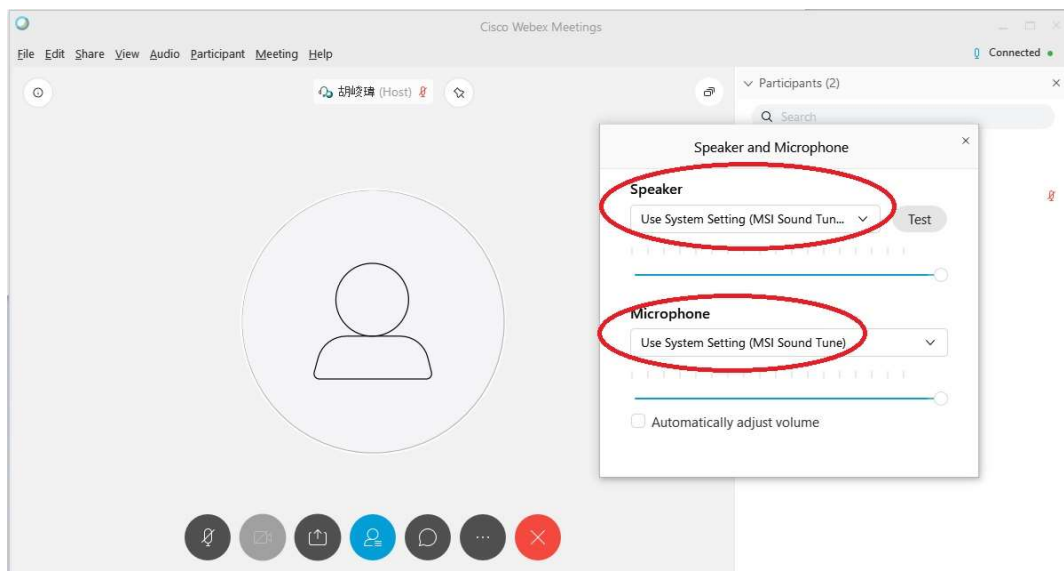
Cisco Webex Meetings

File Edit Share View Audio Participant Meeting Help

Connected

胡峻璋 (Host)

Participants (2)

Search

Speaker and Microphone

Speaker

Use System Setting (MSI Sound Tun...

Test

Microphone

Use System Setting (MSI Sound Tune)

Automatically adjust volume

...